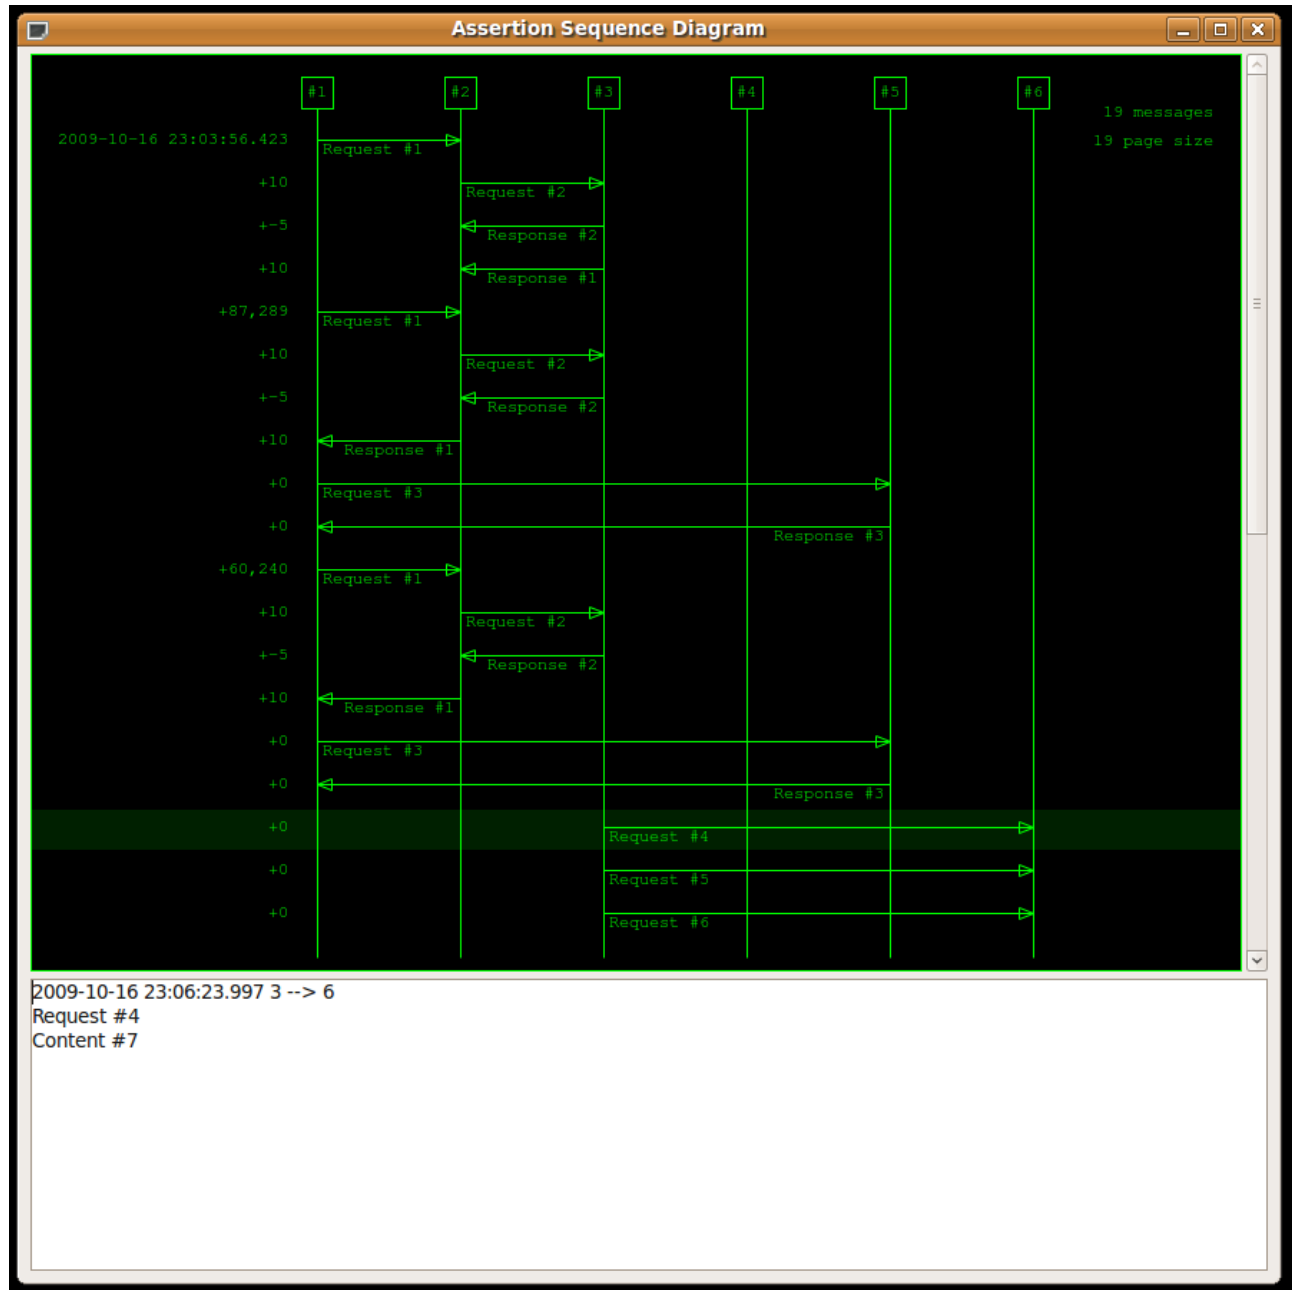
Assertion Sequence Diagram

#1 #2 #3 #4 #5 #6

19 messages
19 page size

2009-10-16 23:03:56.423 Request #1
+10 Request #2
+-5 Response #2
+10 Response #1
+87,289 Request #1
+10 Request #2
+-5 Response #2
+10 Response #1
+0 Request #3
+0 Response #3
+60,240 Request #1
+10 Request #2
+-5 Response #2
+10 Response #1
+0 Request #3
+0 Response #3
+0 Request #4
+0 Request #5
+0 Request #6

2009-10-16 23:06:23.997 3 --> 6
Request #4
Content #7